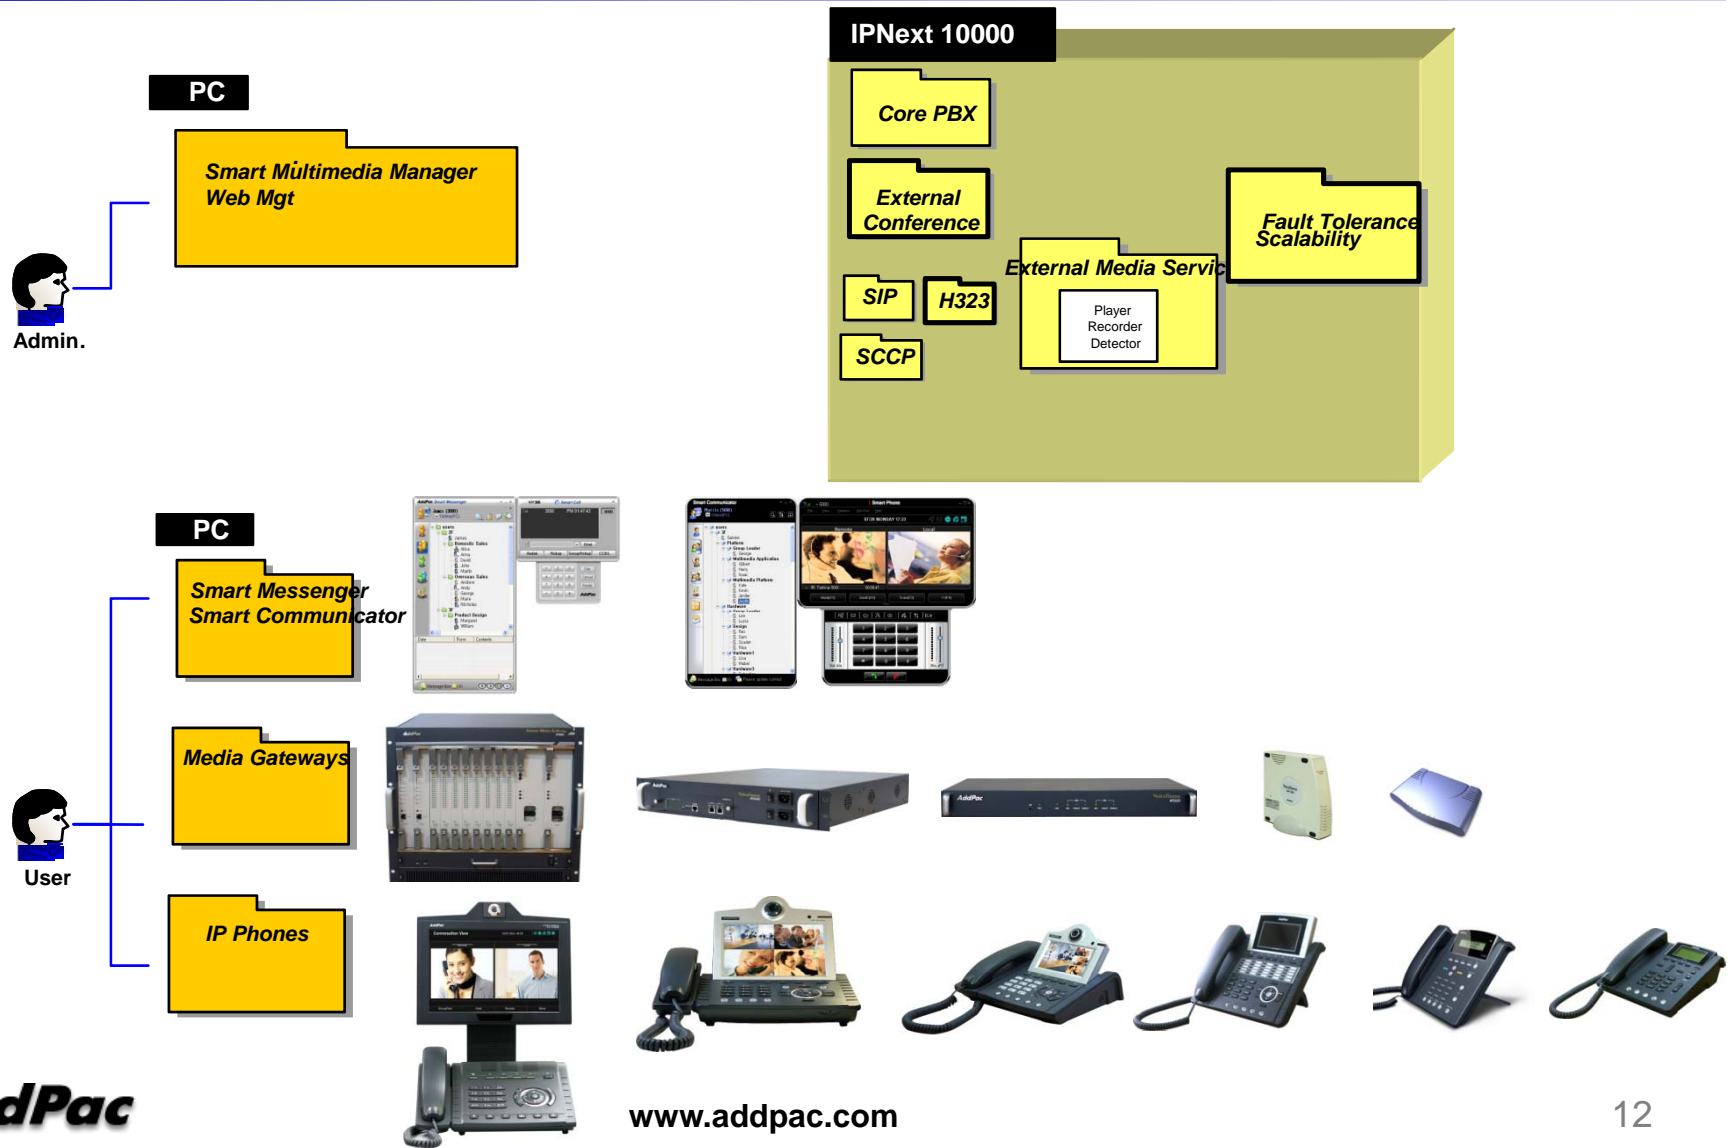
IPNext 10000

PC

Smart Multimedia Manager
Web Mgt

Admin.

Core PBX

External Conference

SIP

H323

SCCP

External Media Servic

Player
Recorder
Detector

Fault Tolerance
Scalability

PC

Smart Messenger
Smart Communicator

Media Gateways

User

IP Phones

dPac

www.addpac.com

12